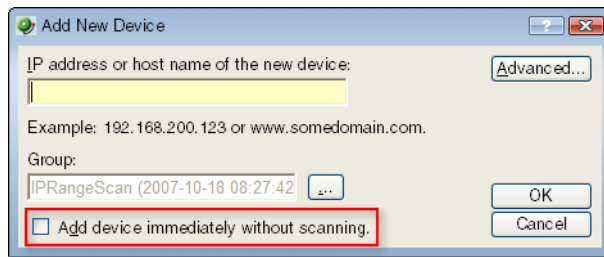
Add New Device

IP address or host name of the new device:

Advanced...

Example: 192.168.200.123 or www.somedomain.com.

Group:

IPRangeScan (2007-10-18 08:27:42

...

OK

Add device immediately without scanning.

Cancel